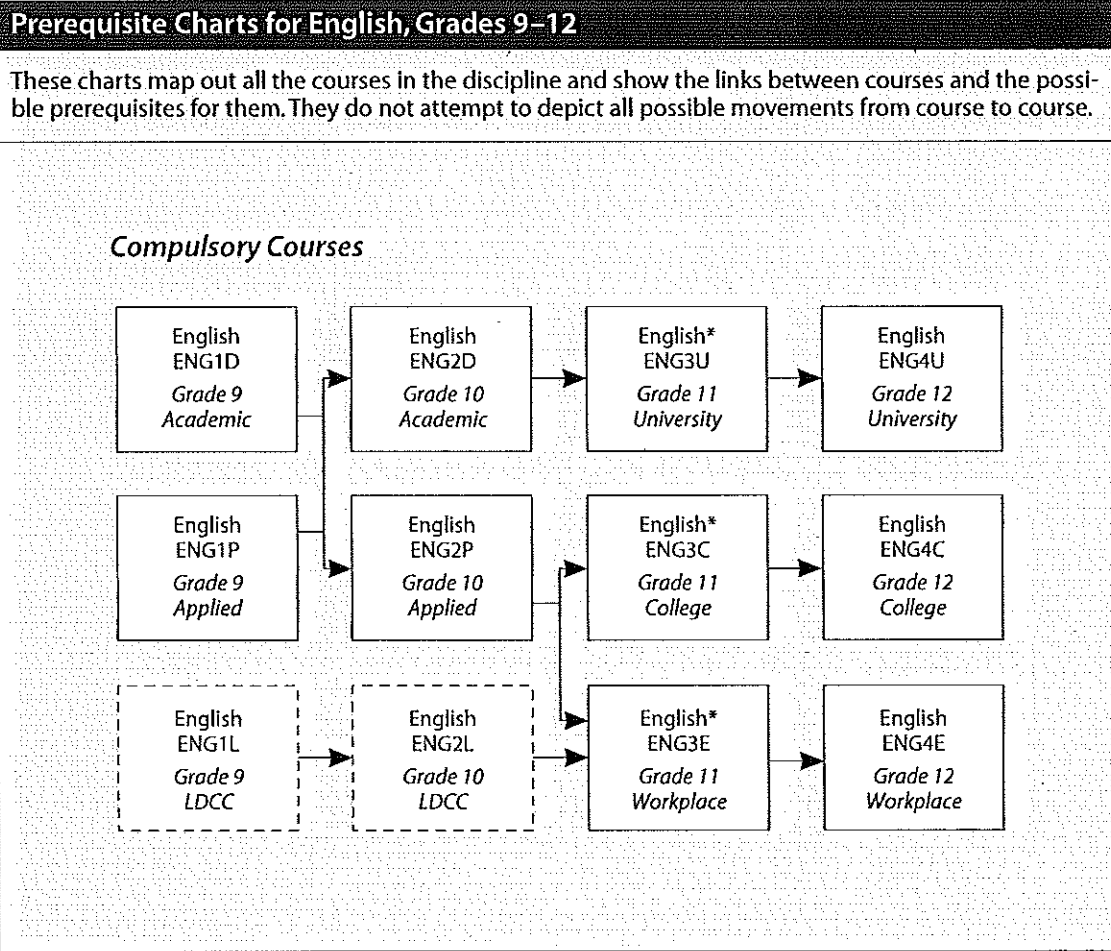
Prerequisite Charts for English, Grades 9–12

These charts map out all the courses in the discipline and show the links between courses and the possible prerequisites for them. They do not attempt to depict all possible movements from course to course.

Compulsory Courses

English
ENG1D
Grade 9
Academic

English
ENG2D
Grade 10
Academic

English*
ENG3U
Grade 11
University

English
ENG4U
Grade 12
University

English
ENG1P
Grade 9
Applied

English
ENG2P
Grade 10
Applied

English*
ENG3C
Grade 11
College

English
ENG4C
Grade 12
College

English
ENG1L
Grade 9
LDCC

English
ENG2L
Grade 10
LDCC

English*
ENG3E
Grade 11
Workplace

English
ENG4E
Grade 12
Workplace